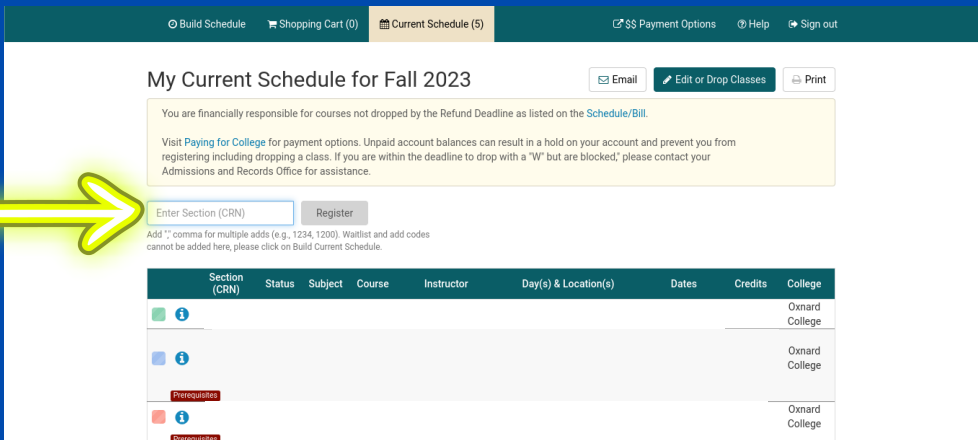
Build Schedule  Shopping Cart (0)  Current Schedule (5)  $$ Payment Options  Help  Sign out

My Current Schedule for Fall 2023

Email  Edit or Drop Classes  Print

You are financially responsible for courses not dropped by the Refund Deadline as listed on the Schedule/Bill.

Visit Paying for College for payment options. Unpaid account balances can result in a hold on your account and prevent you from registering including dropping a class. If you are within the deadline to drop with a "W" but are blocked," please contact your Admissions and Records Office for assistance.

Enter Section (CRN)  Register

Add "," comma for multiple adds (e.g., 1234, 1200). Waitlist and add codes cannot be added here, please click on Build Current Schedule.

| | | Section (CRN) | Status | Subject | Course | Instructor | Day(s) & Location(s) | Dates | Credits | College |
|---|---|---|---|---|---|---|---|---|---|---|
| | | | | | | | | | | Oxnard College |
| | Prerequisites | | | | | | | | | Oxnard College |
| | Prerequisites | | | | | | | | | Oxnard College |